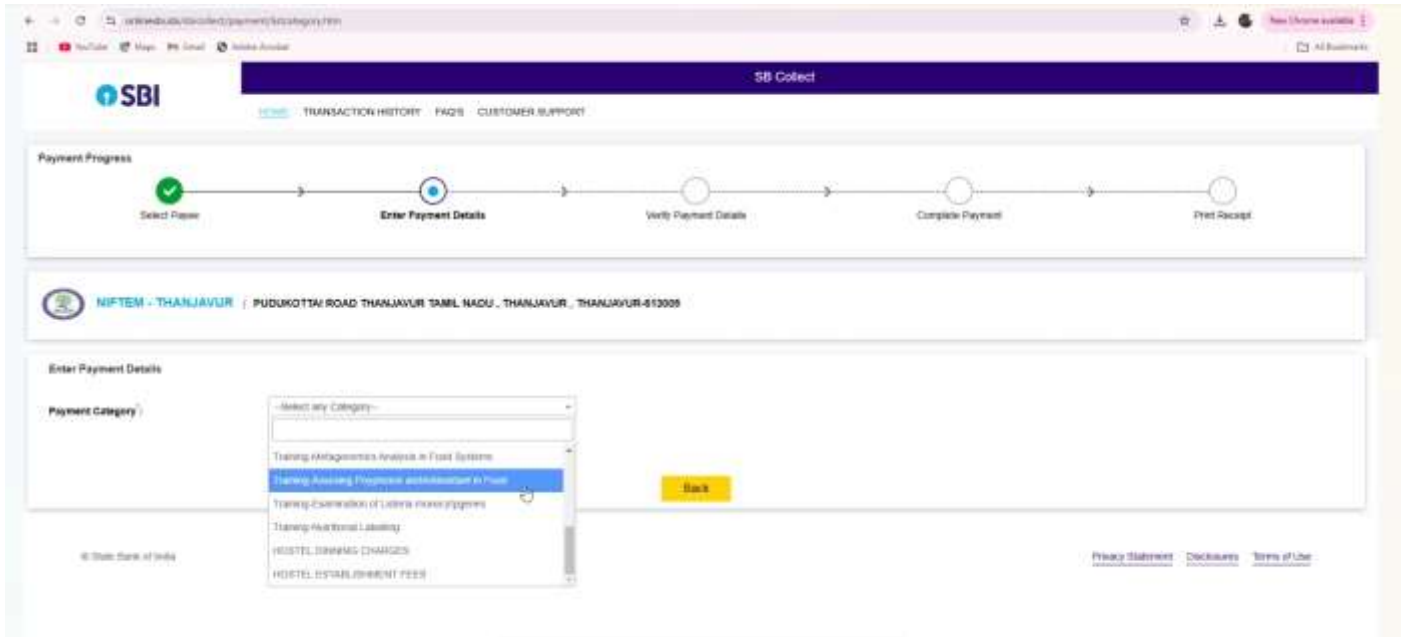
onlinesbi.sbi/sbicollect/payment/listcategory.htm

YouTube Maps Gmail Adobe Acrobat

New Chrome available

All Bookmarks

SBI

SB Collect

HOME TRANSACTION HISTORY FAQ'S CUSTOMER SUPPORT

Payment Progress

Select Payee

Enter Payment Details

Verify Payment Details

Complete Payment

Print Receipt

NIFTEM - THANJAVUR / PUDUKOTTAI ROAD THANJAVUR TAMIL NADU , THANJAVUR , THANJAVUR-613005

Enter Payment Details

Payment Category

--Select any Category--

Training-Metagenomics Analysis in Food Systems

Training-Assessing Pesticide and Adulterant in Food

Training-Examination of Listeria monocytogenes

Training-Nutritional Labeling

HOSTEL DINNING CHARGES

HOSTEL ESTABLISHMENT FEES

Back

© State Bank of India

Privacy Statement Disclosures Terms of Use